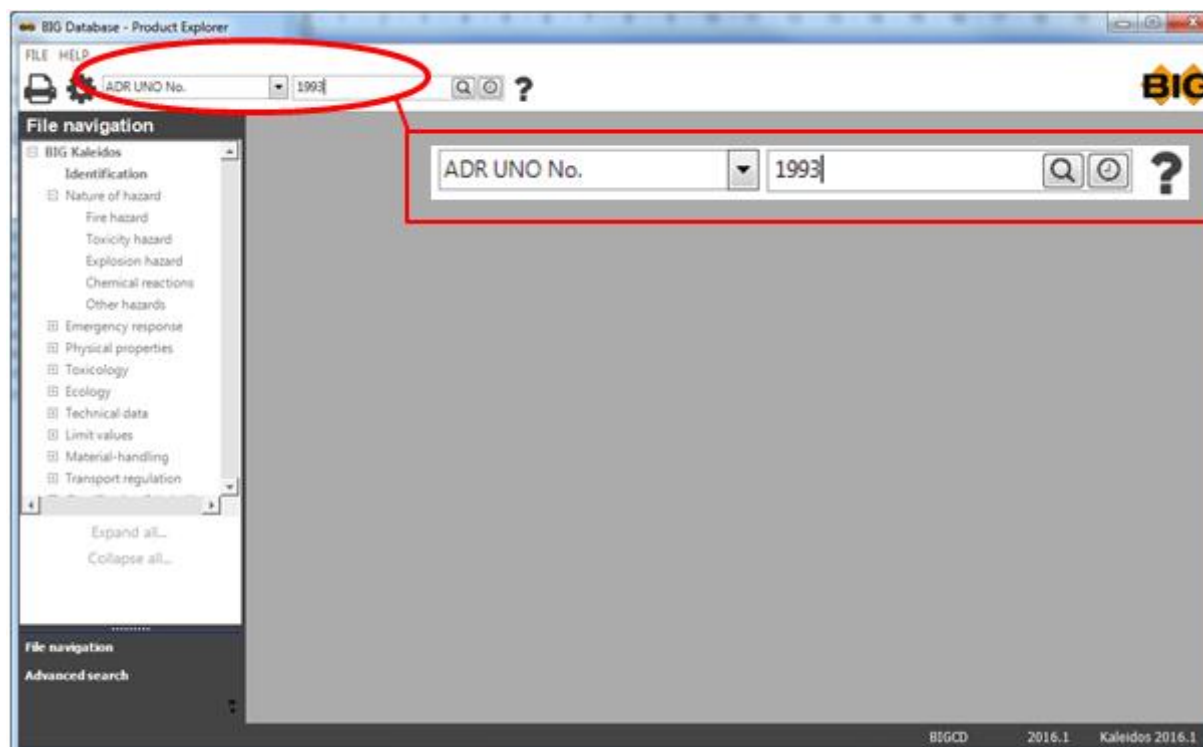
BIG Database - Product Explorer

FILE HELP

ADR UNO No. 1993 ?

BIG

File navigation

BIG Kaleidos
Identification
Nature of hazard
Fire hazard
Toxicity hazard
Explosion hazard
Chemical reactions
Other hazards
Emergency response
Physical properties
Toxicology
Ecology
Technical data
Limit values
Material-handling
Transport regulation

Expand all...
Collapse all...

ADR UNO No. 1993 ?

File navigation
Advanced search

BIGCD 2016.1 Kaleidos 2016.1